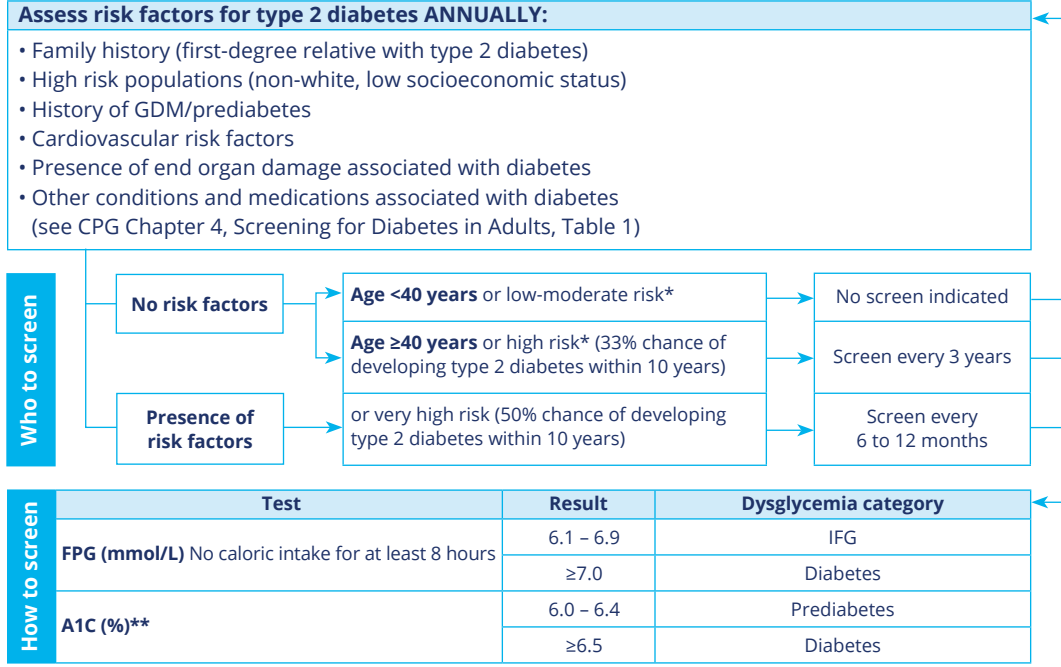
**Assess risk factors for type 2 diabetes ANNUALLY:**

• Family history (first-degree relative with type 2 diabetes)
• High risk populations (non-white, low socioeconomic status)
• History of GDM/prediabetes
• Cardiovascular risk factors
• Presence of end organ damage associated with diabetes
• Other conditions and medications associated with diabetes (see CPG Chapter 4, Screening for Diabetes in Adults, Table 1)

Who to screen

No risk factors

**Age <40 years** or low-moderate risk*

No screen indicated

**Age ≥40 years** or high risk* (33% chance of developing type 2 diabetes within 10 years)

Screen every 3 years

Presence of risk factors

or very high risk (50% chance of developing type 2 diabetes within 10 years)

Screen every 6 to 12 months

How to screen

| Test | Result | Dysglycemia category |
|---|---|---|
| **FPG (mmol/L)** No caloric intake for at least 8 hours | 6.1 – 6.9 | IFG |
| | ≥7.0 | Diabetes |
| **A1C (%)\*\*** | 6.0 – 6.4 | Prediabetes |
| | ≥6.5 | Diabetes |